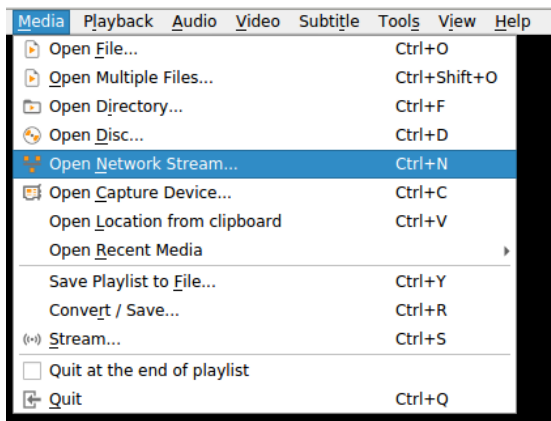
Media Playback Audio Video Subtitle Tools View Help

Open File... Ctrl+O
Open Multiple Files... Ctrl+Shift+O
Open Directory... Ctrl+F
Open Disc... Ctrl+D
Open Network Stream... Ctrl+N
Open Capture Device... Ctrl+C
Open Location from clipboard Ctrl+V
Open Recent Media

Save Playlist to File... Ctrl+Y
Convert / Save... Ctrl+R
Stream... Ctrl+S

Quit at the end of playlist
Quit Ctrl+Q